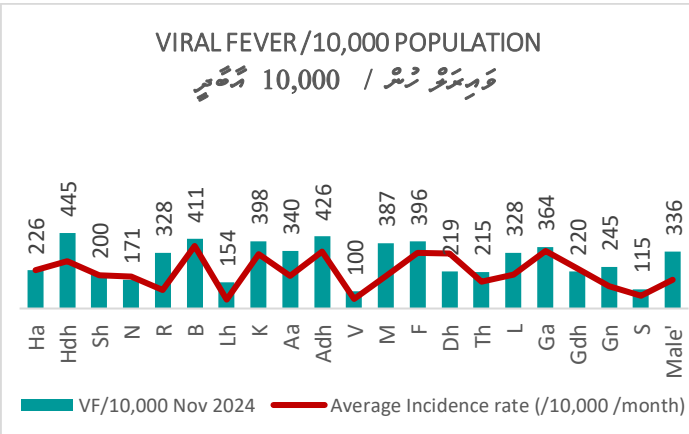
VIRAL FEVER /10,000 POPULATION

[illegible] / 10,000 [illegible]

| Ha | Hdh | Sh | N | R | B | Lh | K | Aa | Adh | V | M | F | Dh | Th | L | Ga | Gdh | Gn | S | Male' |
|---|---|---|---|---|---|---|---|---|---|---|---|---|---|---|---|---|---|---|---|---|
| 226 | 445 | 200 | 171 | 328 | 411 | 154 | 398 | 340 | 426 | 100 | 387 | 396 | 219 | 215 | 328 | 364 | 220 | 245 | 115 | 336 |

VF/10,000 Nov 2024
Average Incidence rate (/10,000 /month)